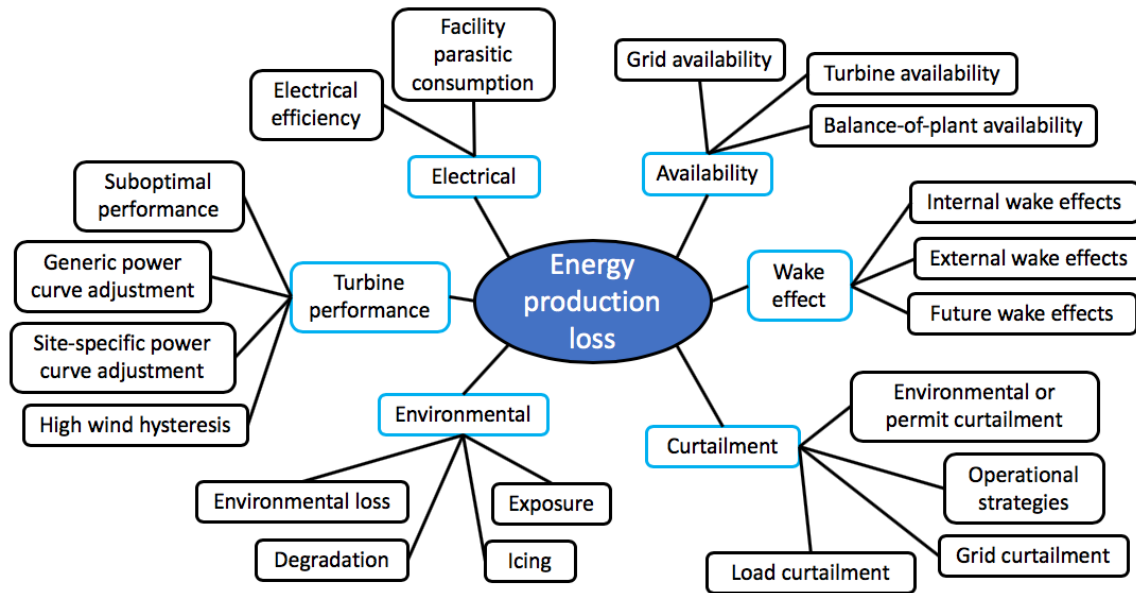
Energy production loss

Electrical
Facility parasitic consumption
Electrical efficiency

Availability
Grid availability
Turbine availability
Balance-of-plant availability

Wake effect
Internal wake effects
External wake effects
Future wake effects

Curtailment
Environmental or permit curtailment
Operational strategies
Grid curtailment
Load curtailment

Environmental
Environmental loss
Degradation
Exposure
Icing

Turbine performance
Suboptimal performance
Generic power curve adjustment
Site-specific power curve adjustment
High wind hysteresis